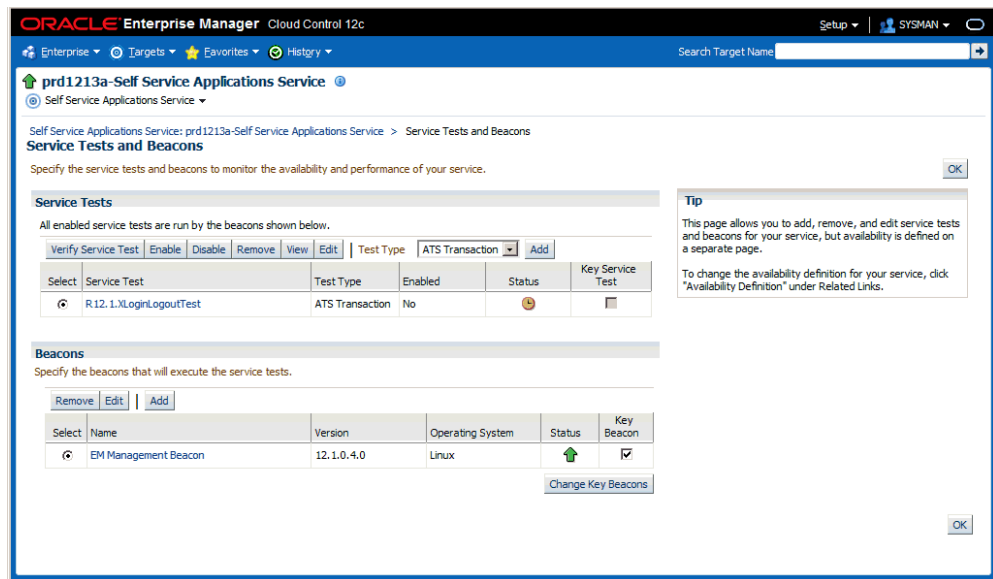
ORACLE Enterprise Manager Cloud Control 12c

Setup ▾ | SYSMAN ▾

Enterprise ▾ Targets ▾ Favorites ▾ History ▾

Search Target Name

prd1213a-Self Service Applications Service

Self Service Applications Service ▾

Self Service Applications Service: prd1213a-Self Service Applications Service > Service Tests and Beacons

Service Tests and Beacons

Specify the service tests and beacons to monitor the availability and performance of your service.

OK

Service Tests

All enabled service tests are run by the beacons shown below.

Verify Service Test | Enable | Disable | Remove | View | Edit | Test Type ATS Transaction | Add

| Select | Service Test | Test Type | Enabled | Status | Key Service Test |
|---|---|---|---|---|---|
| ⦿ | R12.1.XLoginLogoutTest | ATS Transaction | No | | |

Tip

This page allows you to add, remove, and edit service tests and beacons for your service, but availability is defined on a separate page.

To change the availability definition for your service, click "Availability Definition" under Related Links.

Beacons

Specify the beacons that will execute the service tests.

Remove | Edit | Add

| Select | Name | Version | Operating System | Status | Key Beacon |
|---|---|---|---|---|---|
| ⦿ | EM Management Beacon | 12.1.0.4.0 | Linux | | ☑ |

Change Key Beacons

OK